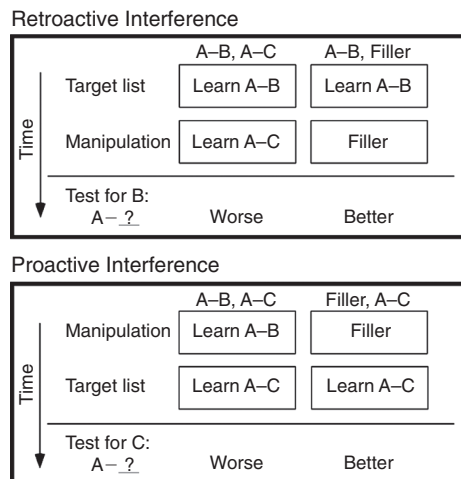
Retroactive Interference

| | A–B, A–C | A–B, Filler |
|---|---|---|
| Target list | Learn A–B | Learn A–B |
| Manipulation | Learn A–C | Filler |
| Test for B: A– ? | Worse | Better |

Time

Proactive Interference

| | A–B, A–C | Filler, A–C |
|---|---|---|
| Manipulation | Learn A–B | Filler |
| Target list | Learn A–C | Learn A–C |
| Test for C: A– ? | Worse | Better |

Time